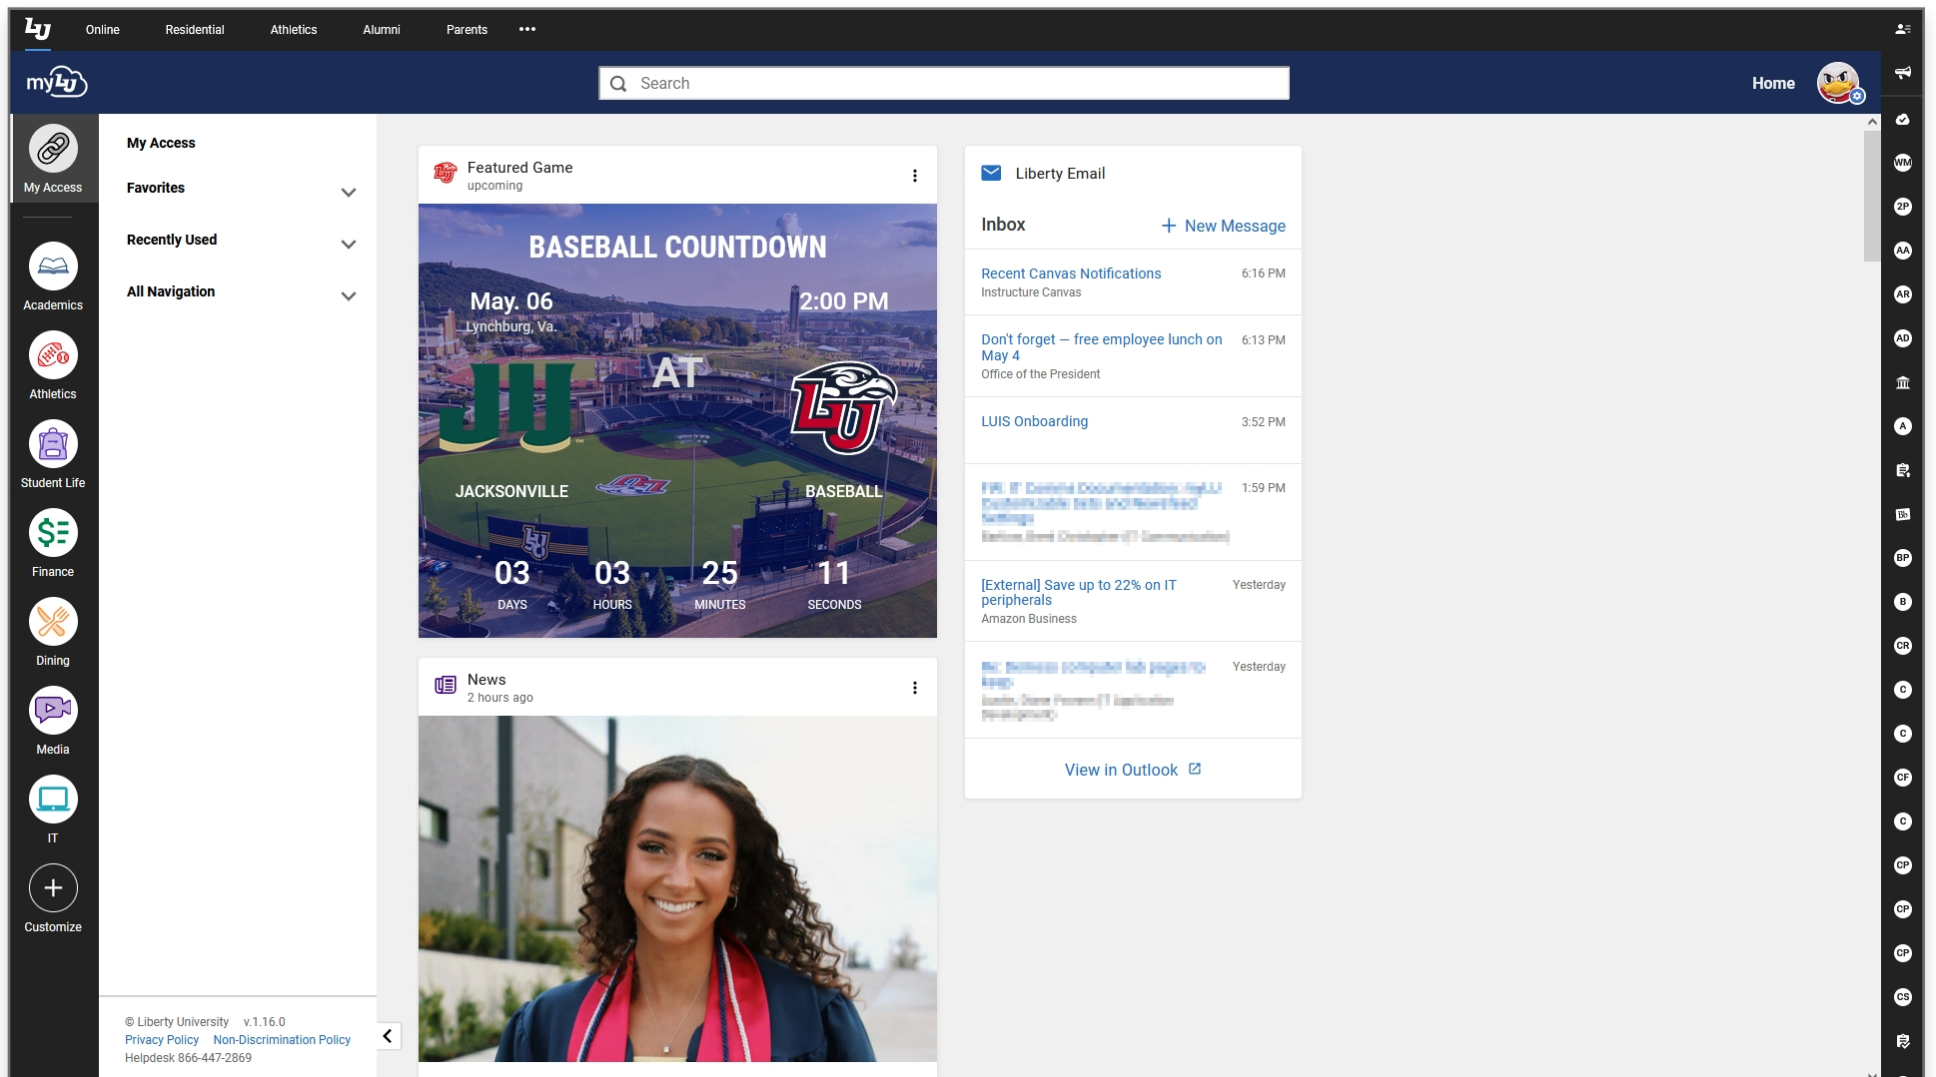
LU Online Residential Athletics Alumni Parents •••

myLU Search Home

My Access
Academics
Athletics
Student Life
Finance
Dining
Media
IT
Customize

My Access
Favorites
Recently Used
All Navigation

© Liberty University v.1.16.0
Privacy Policy Non-Discrimination Policy
Helpdesk 866-447-2869

Featured Game
upcoming

BASEBALL COUNTDOWN
May. 06
Lynchburg, Va.
2:00 PM
JU
AT
LU
JACKSONVILLE
BASEBALL
03 DAYS
03 HOURS
25 MINUTES
11 SECONDS

News
2 hours ago

Liberty Email
Inbox
+ New Message

Recent Canvas Notifications
Instructure Canvas
6:16 PM

Don't forget — free employee lunch on May 4
Office of the President
6:13 PM

LUIS Onboarding
3:52 PM

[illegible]
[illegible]
1:59 PM

[External] Save up to 22% on IT peripherals
Amazon Business
Yesterday

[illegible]
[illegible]
Yesterday

View in Outlook

WM
2P
AA
AR
AD
A
BP
B
CR
C
C
CF
C
CP
CP
CP
CS